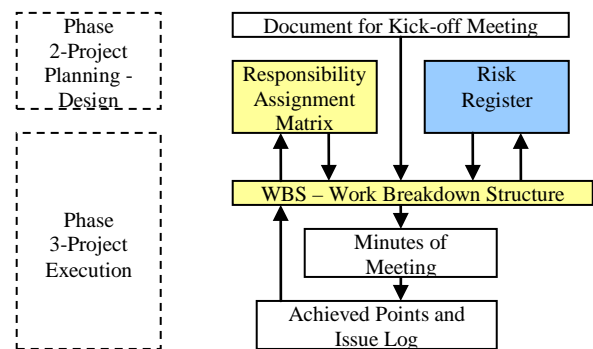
Phase 2-Project Planning - Design

Phase 3-Project Execution

Document for Kick-off Meeting

Responsibility Assignment Matrix

Risk Register

WBS – Work Breakdown Structure

Minutes of Meeting

Achieved Points and Issue Log